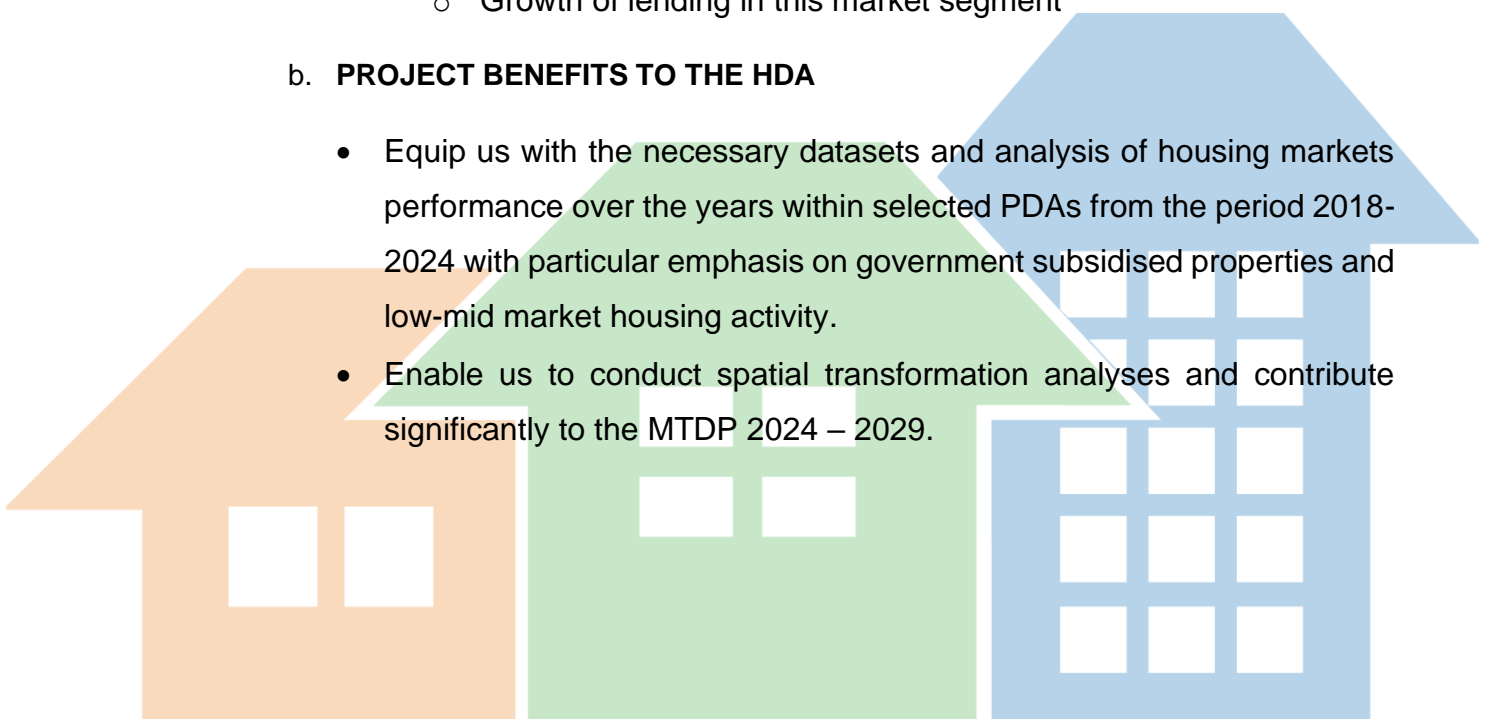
o Growth of lending in this market segment

b. **PROJECT BENEFITS TO THE HDA**

- Equip us with the necessary datasets and analysis of housing markets performance over the years within selected PDAs from the period 2018-2024 with particular emphasis on government subsidised properties and low-mid market housing activity.
- Enable us to conduct spatial transformation analyses and contribute significantly to the MTDP 2024 – 2029.